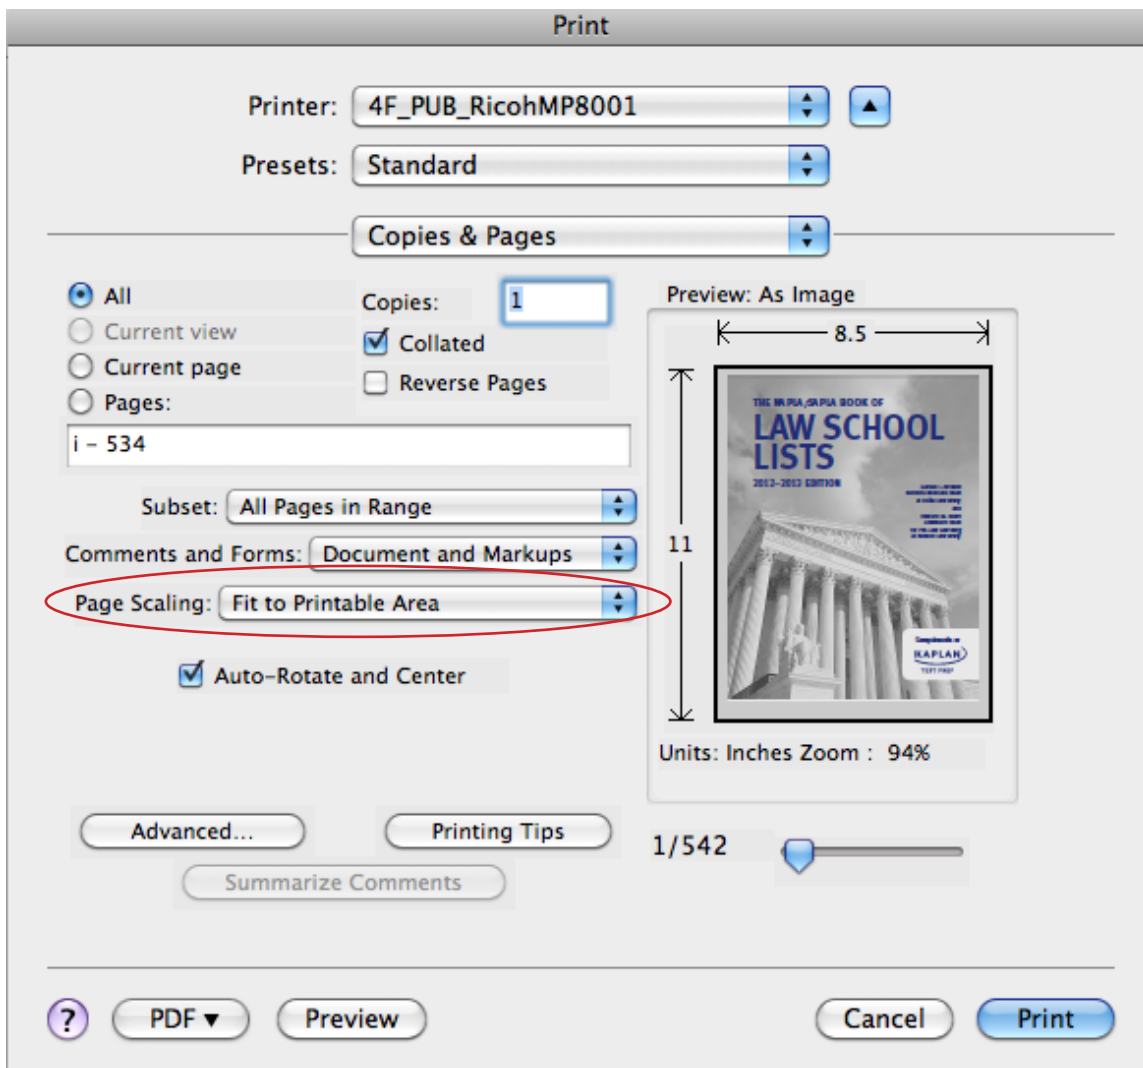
Print

Printer: 4F_PUB_RicohMP8001

Presets: Standard

Copies & Pages

All
Current view
Current page
Pages:
i - 534

Copies: 1
Collated
Reverse Pages

Preview: As Image
8.5
11

THE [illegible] BOOK OF
LAW SCHOOL LISTS
2012–2013 EDITION
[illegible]
KAPLAN

Units: Inches Zoom : 94%

Subset: All Pages in Range

Comments and Forms: Document and Markups

Page Scaling: Fit to Printable Area

Auto-Rotate and Center

Advanced...
Printing Tips
Summarize Comments

1/542

?
PDF ▾
Preview
Cancel
Print